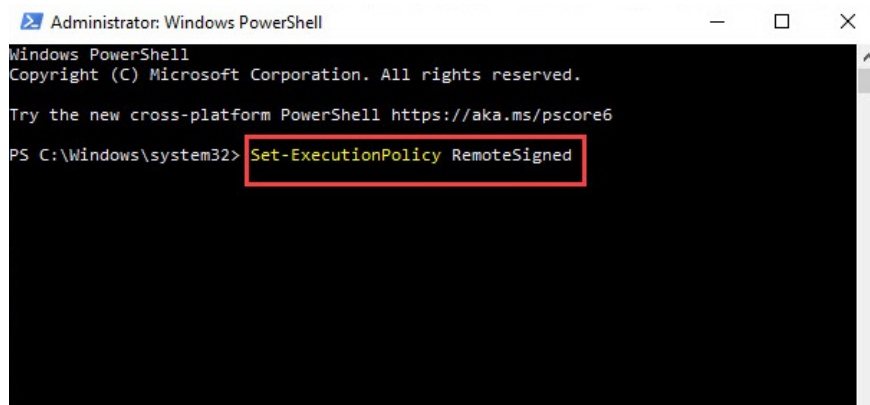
Administrator: Windows PowerShell

Windows PowerShell
Copyright (C) Microsoft Corporation. All rights reserved.

Try the new cross-platform PowerShell https://aka.ms/pscore6

PS C:\Windows\system32> Set-ExecutionPolicy RemoteSigned